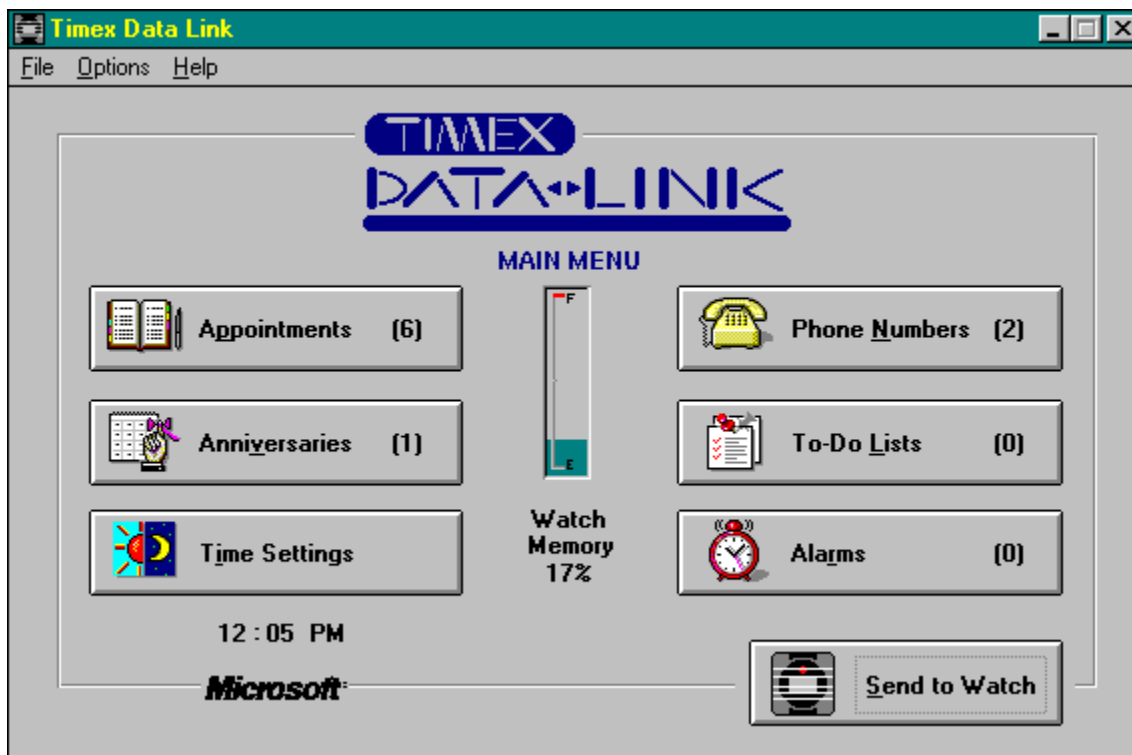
Timex Data Link

File Options Help

TIMEX
DATA•LINK

MAIN MENU

Appointments (6)

Anniversaries (1)

Time Settings

F

E

Watch Memory 17%

Phone Numbers (2)

To-Do Lists (0)

Alarms (0)

12 : 05 PM

Microsoft

Send to Watch